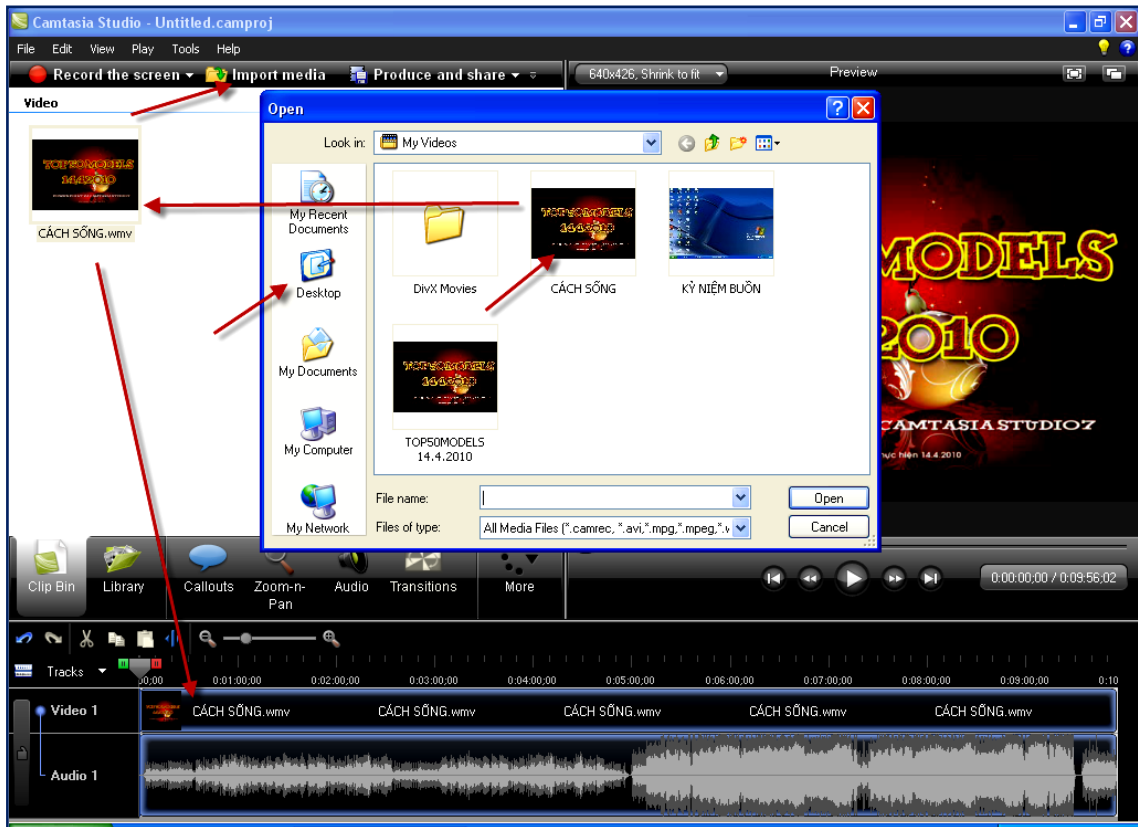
Camtasia Studio - Untitled.camproj

File Edit View Play Tools Help

Record the screen ▾ Import media Produce and share ▾

640x426, Shrink to fit

Preview

Video

CÁCH SỐNG.wmv

Open

Look in: My Videos

My Recent Documents

Desktop

My Documents

My Computer

My Network

DivX Movies

CÁCH SỐNG

KỶ NIỆM BUỒN

TOP50MODELS 14.4.2010

File name:

Files of type: All Media Files (*.camrec, *.avi,*.mpg,*.mpeg,*.v

Open

Cancel

MODELS
2010
CAMTASIA STUDIO7

Clip Bin Library Callouts Zoom-n-Pan Audio Transitions More

0:00:00;00 / 0:09:56;02

Tracks

0:00 0:01:00;00 0:02:00;00 0:03:00;00 0:04:00;00 0:05:00;00 0:06:00;00 0:07:00;00 0:08:00;00 0:09:00;00 0:10

Video 1 CÁCH SỐNG.wmv CÁCH SỐNG.wmv CÁCH SỐNG.wmv CÁCH SỐNG.wmv CÁCH SỐNG.wmv

Audio 1